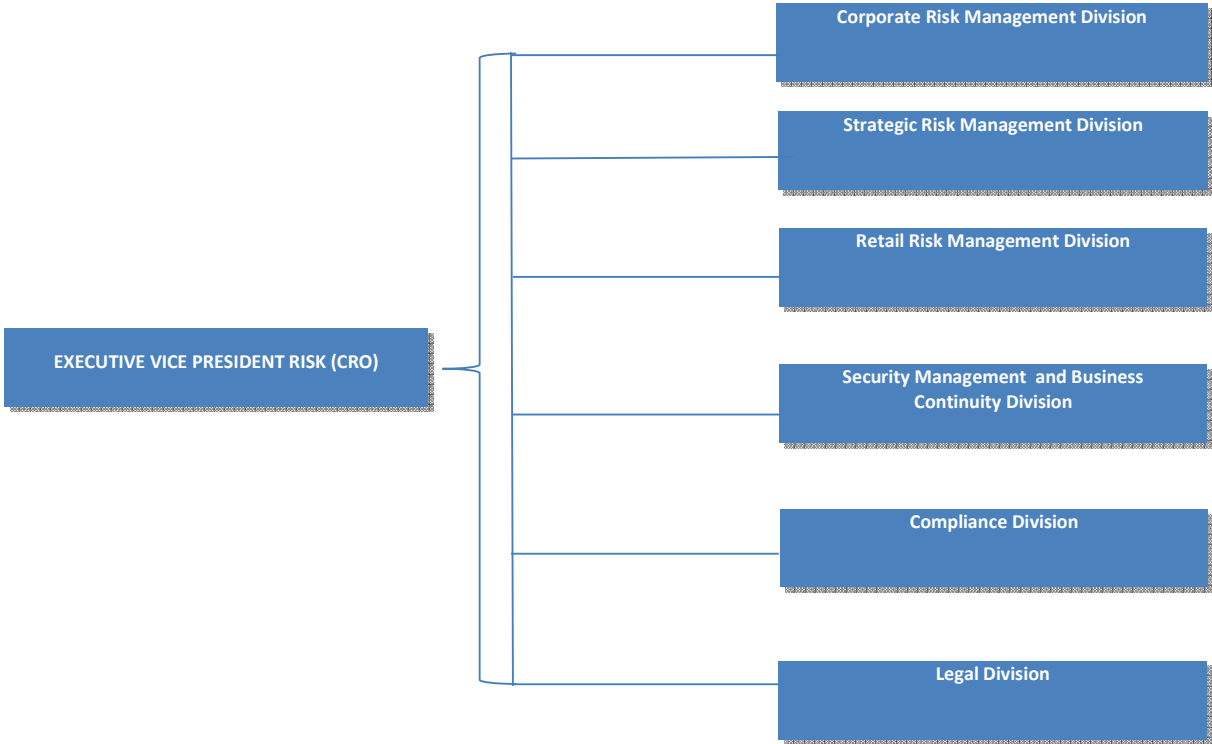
EXECUTIVE VICE PRESIDENT RISK (CRO)

Corporate Risk Management Division

Strategic Risk Management Division

Retail Risk Management Division

Security Management and Business Continuity Division

Compliance Division

Legal Division